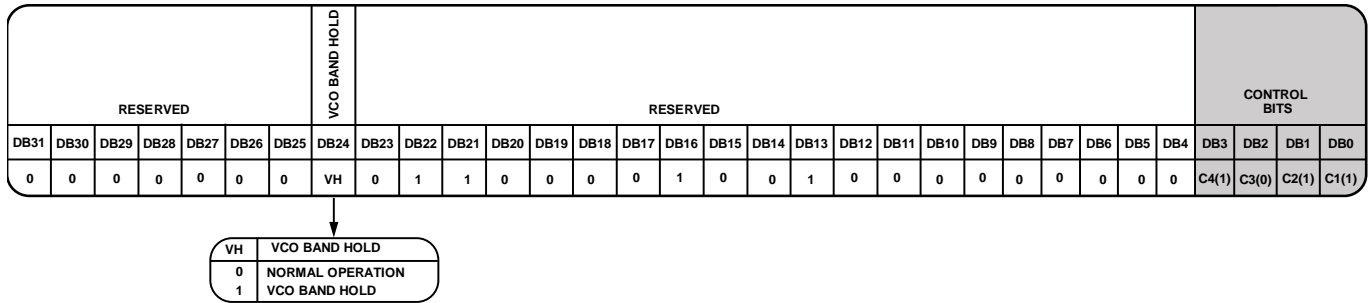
| RESERVED | | | | | | | VCO BAND HOLD | RESERVED | | | | | | | | | | | | | | | | | | | | CONTROL BITS | | | |
|---|---|---|---|---|---|---|---|---|---|---|---|---|---|---|---|---|---|---|---|---|---|---|---|---|---|---|---|---|---|---|---|
| DB31 | DB30 | DB29 | DB28 | DB27 | DB26 | DB25 | DB24 | DB23 | DB22 | DB21 | DB20 | DB19 | DB18 | DB17 | DB16 | DB15 | DB14 | DB13 | DB12 | DB11 | DB10 | DB9 | DB8 | DB7 | DB6 | DB5 | DB4 | DB3 | DB2 | DB1 | DB0 |
| 0 | 0 | 0 | 0 | 0 | 0 | 0 | VH | 0 | 1 | 1 | 0 | 0 | 0 | 0 | 1 | 0 | 0 | 1 | 0 | 0 | 0 | 0 | 0 | 0 | 0 | 0 | 0 | C4(1) | C3(0) | C2(1) | C1(1) |

| VH | VCO BAND HOLD |
|---|---|
| 0 | NORMAL OPERATION |
| 1 | VCO BAND HOLD |